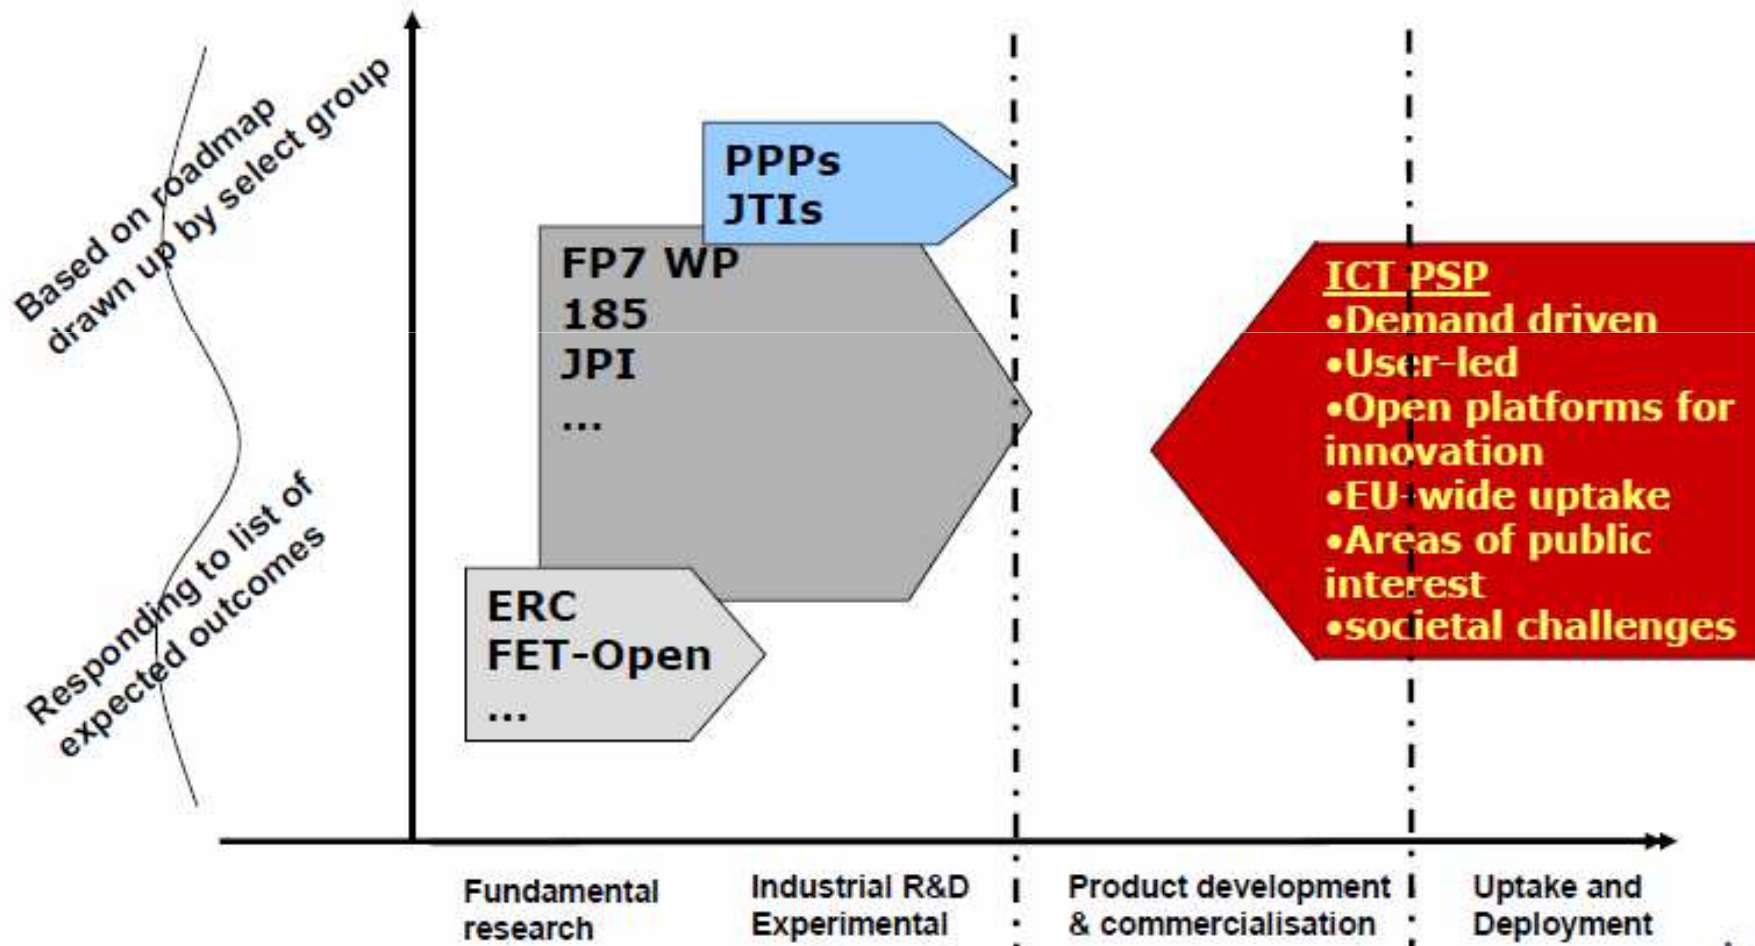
Based on roadmap drawn up by select group

Responding to list of expected outcomes

PPPs
JTIs

FP7 WP
185
JPI
...

ERC
FET-Open
...

ICT PSP
•Demand driven
•User-led
•Open platforms for innovation
•EU-wide uptake
•Areas of public interest
•societal challenges

Fundamental research

Industrial R&D Experimental

Product development & commercialisation

Uptake and Deployment